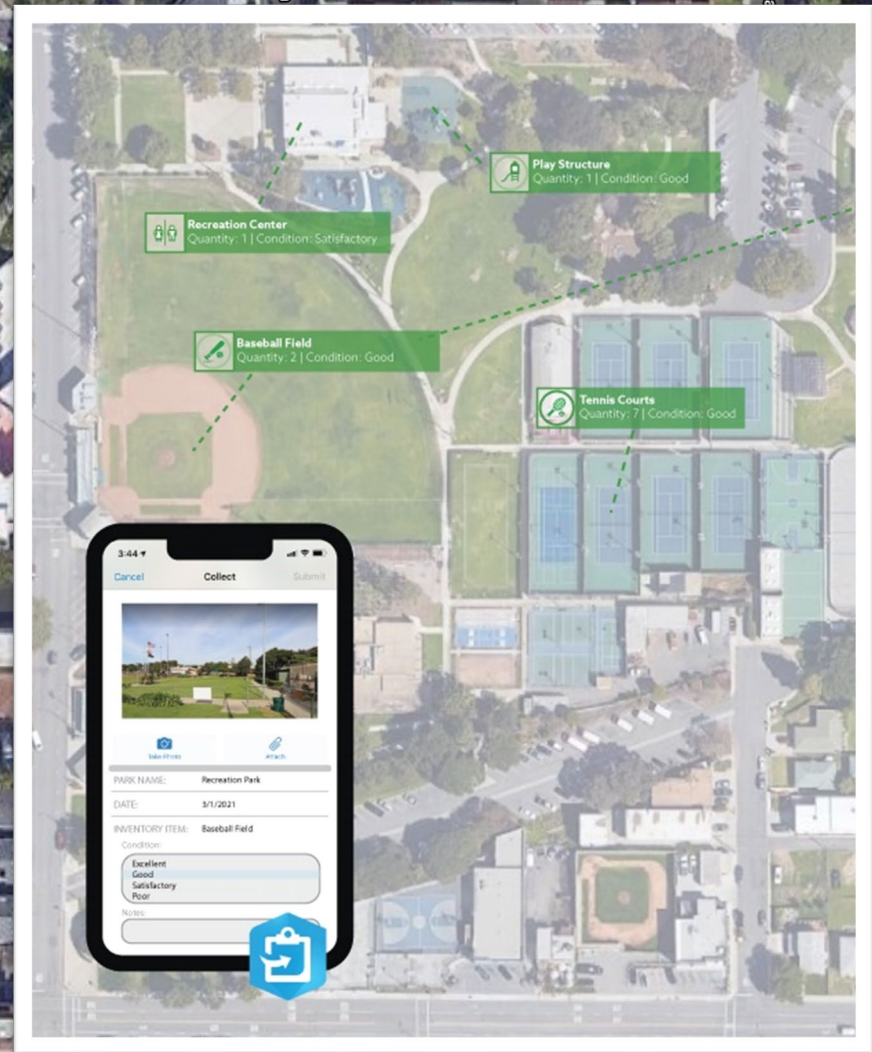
Play Structure
Quantity: 1 | Condition: Good

Recreation Center
Quantity: 1 | Condition: Satisfactory

Baseball Field
Quantity: 2 | Condition: Good

Tennis Courts
Quantity: 7 | Condition: Good

3:44

Cancel
Collect
Submit

Take Photo
Attach

PARK NAME: Recreation Park

DATE: 3/1/2021

INVENTORY ITEM: Baseball Field

Condition:
Excellent
Good
Satisfactory
Poor

Notes: